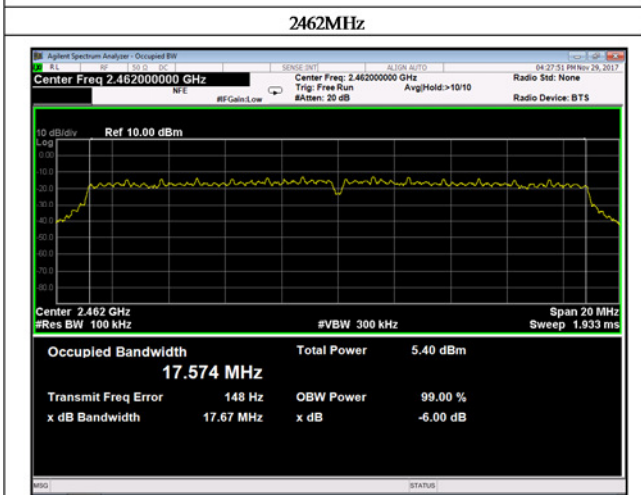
2462MHz

Agilent Spectrum Analyzer - Occupied BW

RL RF 50 Ω DC SENSE:INT ALIGN AUTO 04:27:51 PM Nov 29, 2017

Center Freq 2.462000000 GHz

NFE #IFGain:Low

Center Freq: 2.462000000 GHz
Trig: Free Run Avg|Hold:>10/10
#Atten: 20 dB

Radio Std: None

Radio Device: BTS

10 dB/div Ref 10.00 dBm
Log
0.00
-10.0
-20.0
-30.0
-40.0
-50.0
-60.0
-70.0
-80.0

Center 2.462 GHz
#Res BW 100 kHz
#VBW 300 kHz
Span 20 MHz
Sweep 1.933 ms

Occupied Bandwidth
17.574 MHz

Total Power 5.40 dBm

Transmit Freq Error 148 Hz
OBW Power 99.00 %

x dB Bandwidth 17.67 MHz
x dB -6.00 dB

MSG STATUS